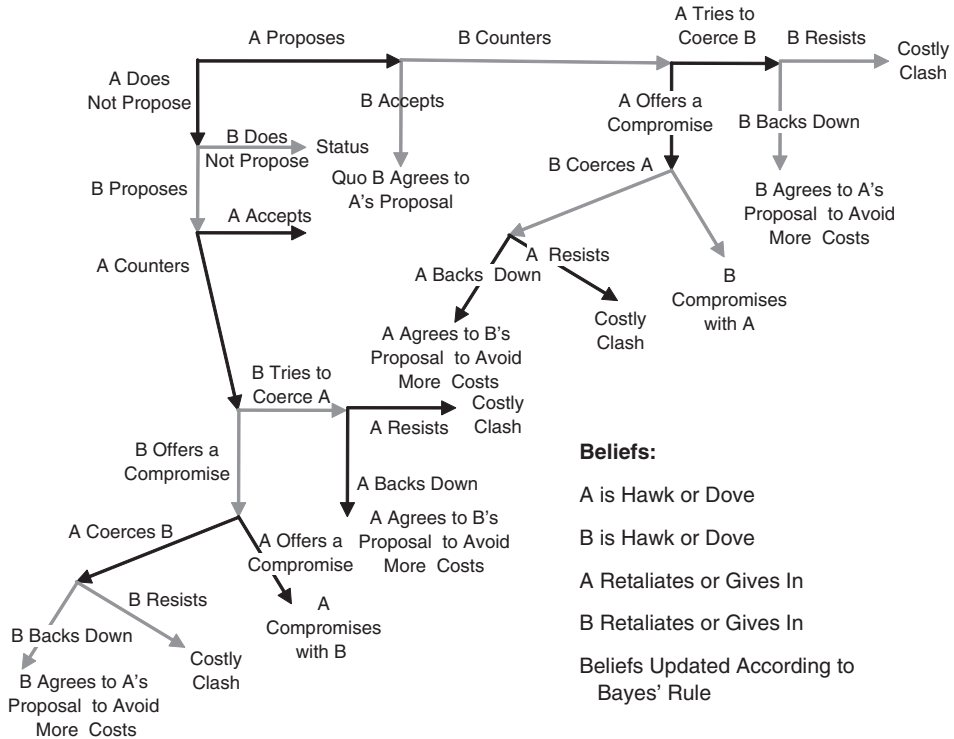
A Proposes

B Counters

A Tries to Coerce B

B Resists

Costly Clash

A Does Not Propose

B Accepts

A Offers a Compromise

B Backs Down

B Does Not Propose

Status Quo

B Agrees to A's Proposal

B Proposes

B Coerces A

B Agrees to A's Proposal to Avoid More Costs

A Accepts

A Counters

A Backs Down

A Resists

B Compromises with A

Costly Clash

A Agrees to B's Proposal to Avoid More Costs

B Tries to Coerce A

Costly Clash

A Resists

B Offers a Compromise

Beliefs:

A Backs Down

A Agrees to B's Proposal to Avoid More Costs

A is Hawk or Dove

A Coerces B

A Offers a Compromise

B is Hawk or Dove

A Compromises with B

B Resists

A Retaliates or Gives In

B Retaliates or Gives In

B Backs Down

Costly Clash

Beliefs Updated According to Bayes' Rule

B Agrees to A's Proposal to Avoid More Costs